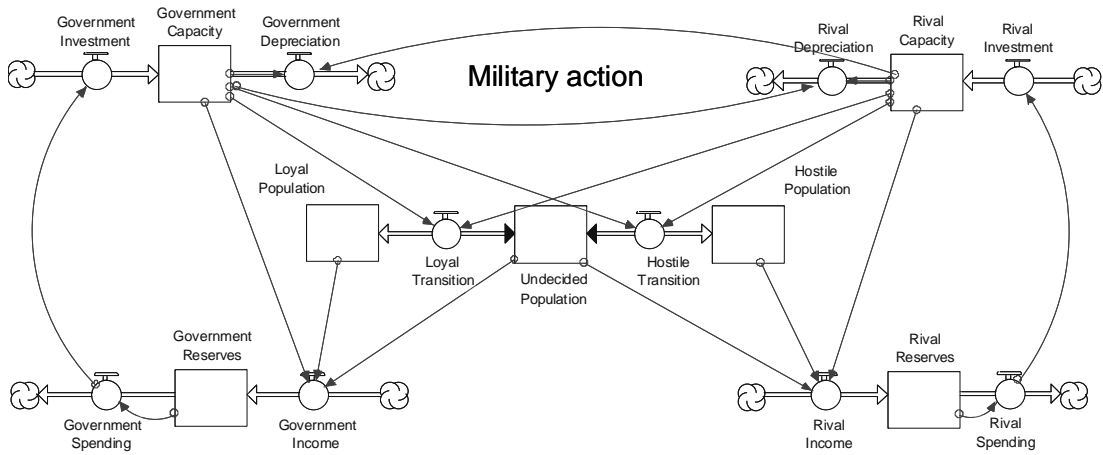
Government Investment

Government Capacity

Government Depreciation

Military action

Rival Depreciation

Rival Capacity

Rival Investment

Loyal Population

Hostile Population

Loyal Transition

Undecided Population

Hostile Transition

Government Reserves

Rival Reserves

Government Spending

Government Income

Rival Income

Rival Spending